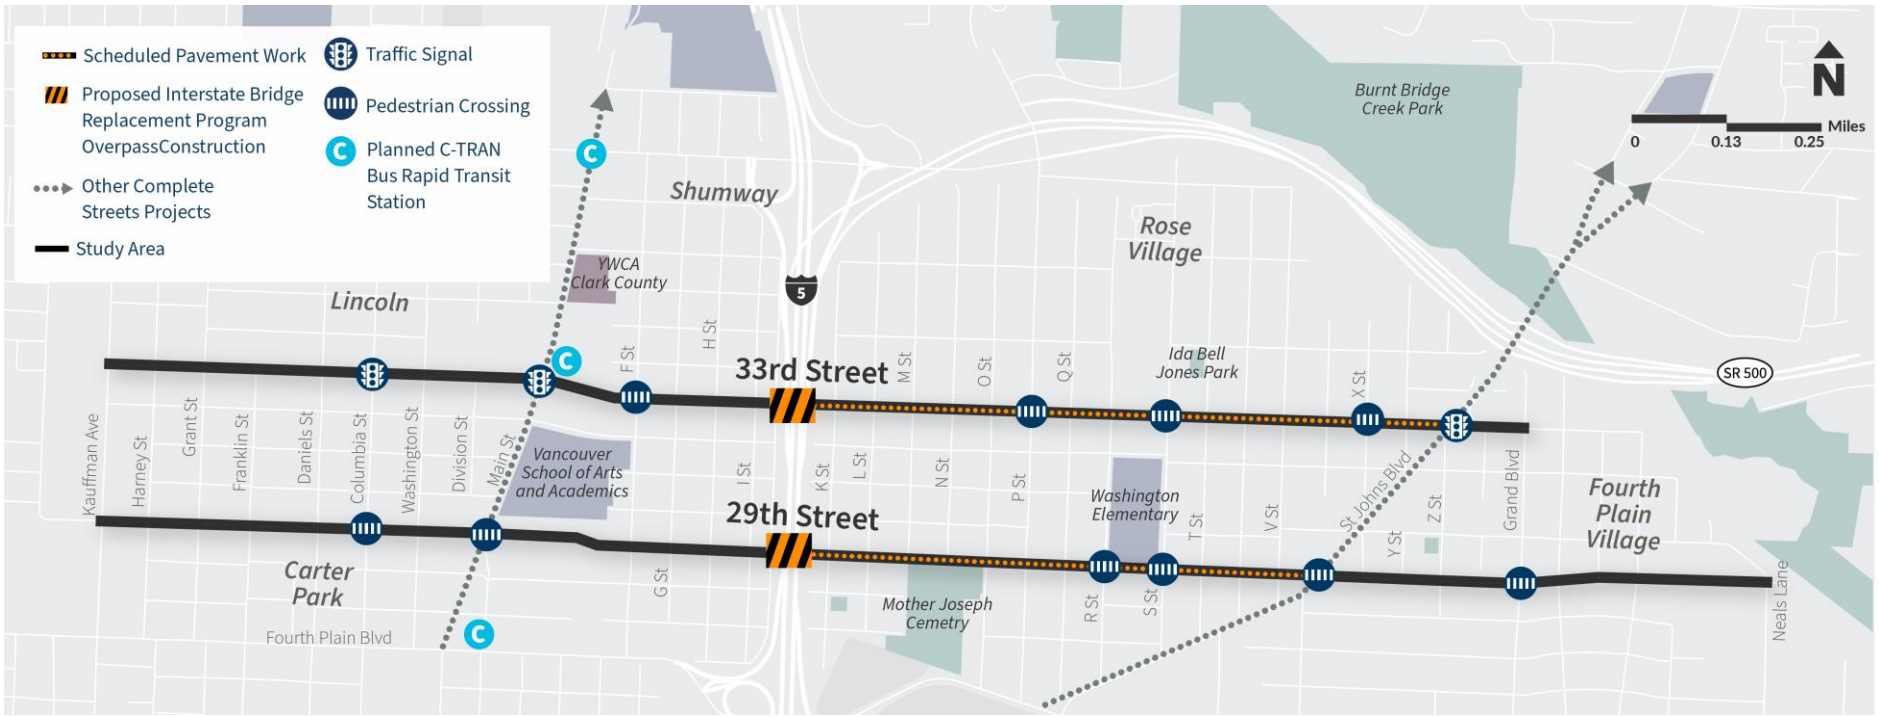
Scheduled Pavement Work
Proposed Interstate Bridge Replacement Program OverpassConstruction
Other Complete Streets Projects
Study Area
Traffic Signal
Pedestrian Crossing
C Planned C-TRAN Bus Rapid Transit Station

N
0 0.13 0.25 Miles

Burnt Bridge Creek Park
Shumway
Rose Village
YWCA Clark County
5
Lincoln
C
F St
H St
33rd Street
M St
O St
Q St
Ida Bell Jones Park
X St
SR 500
Kauffman Ave
Harney St
Grant St
Franklin St
Daniels St
Columbia St
Washington St
Division St
Main St
Vancouver School of Arts and Academics
I St
K St
L St
N St
P St
Washington Elementary
T St
V St
St Johns Blvd
Y St
Z St
Grand Blvd
Fourth Plain Village
29th Street
Carter Park
G St
Mother Joseph Cemetry
R St
S St
Neals Lane
Fourth Plain Blvd
C